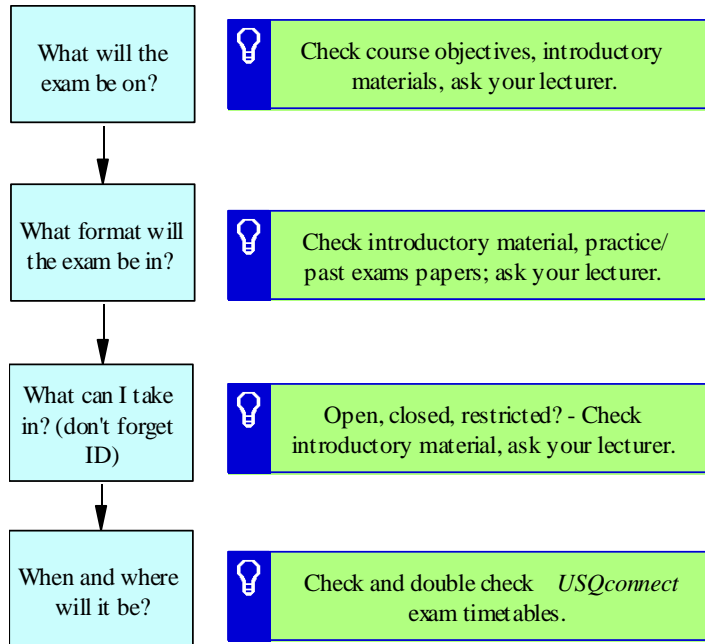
What will the exam be on?

Check course objectives, introductory materials, ask your lecturer.

What format will the exam be in?

Check introductory material, practice/ past exams papers; ask your lecturer.

What can I take in? (don't forget ID)

Open, closed, restricted? - Check introductory material, ask your lecturer.

When and where will it be?

Check and double check *USQconnect* exam timetables.